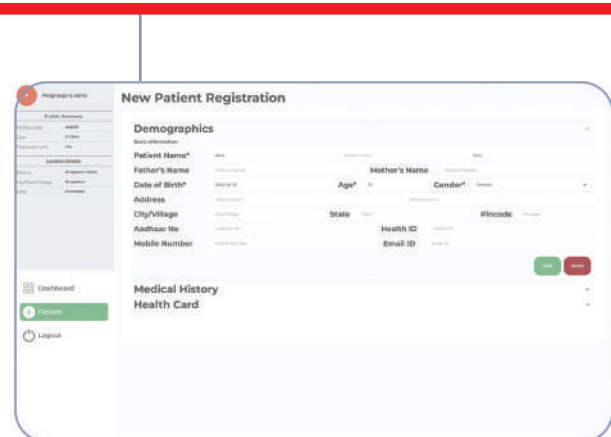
New Patient Registration

Demographics

Basic Information

Patient Name*

Father's Name

Mother's Name

Date of Birth*

Age*

Gender*

Address

City/Village

State

Pincode

Aadhaar No

Health ID

Mobile Number

Email ID

Medical History

Health Card

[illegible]

Profile Summary

Location Details

Dashboard

Patient

Logout